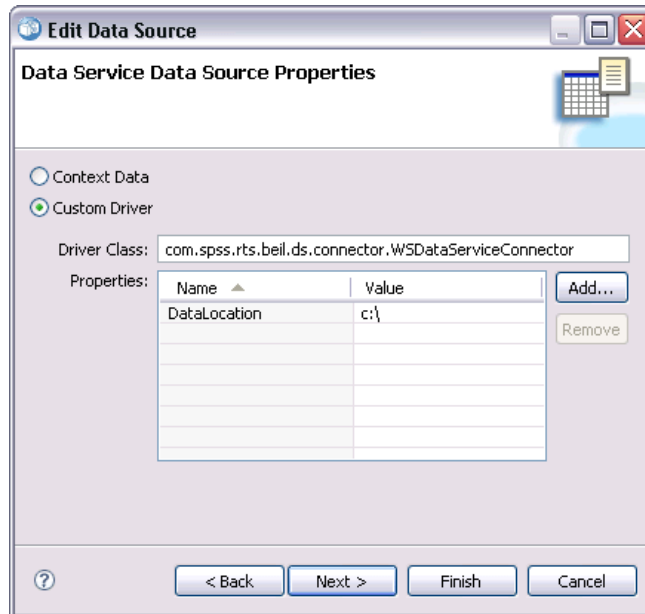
Edit Data Source

Data Service Data Source Properties

Context Data
Custom Driver

Driver Class: com.spss.rts.beil.ds.connector.WSDataServiceConnector

Properties:

| Name | Value |
|---|---|
| DataLocation | c:\ |

Add...
Remove

?
< Back
Next >
Finish
Cancel